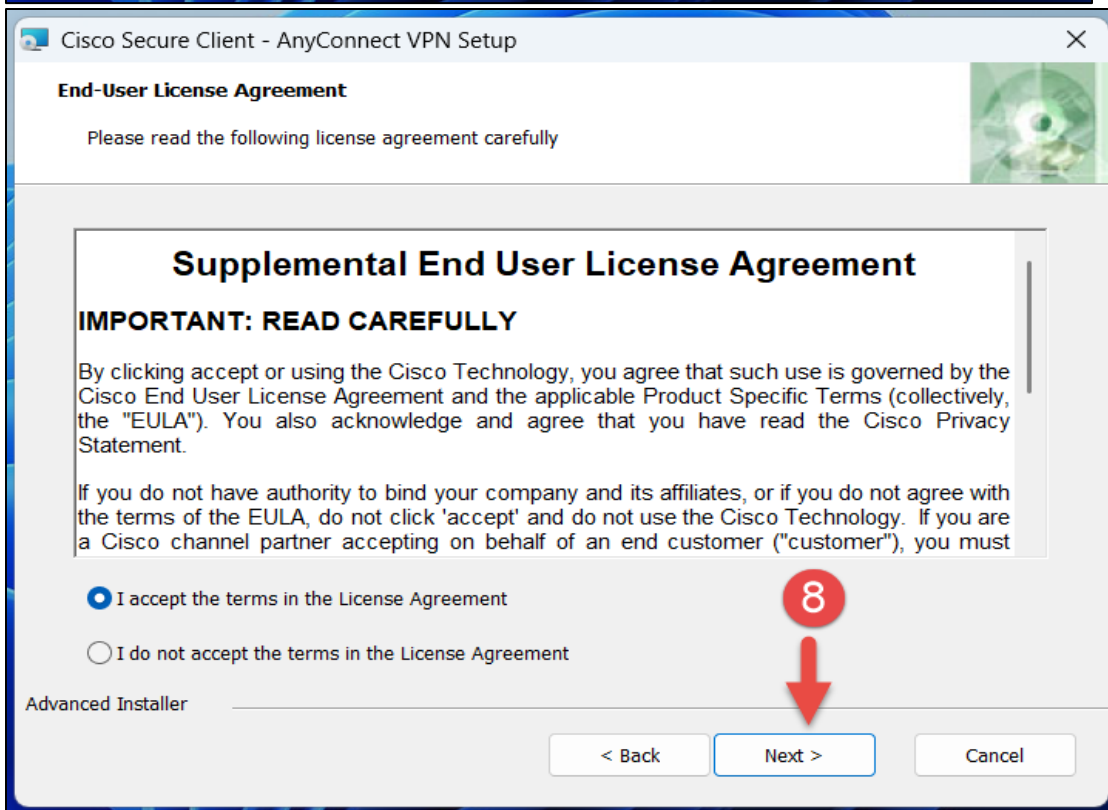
Cisco Secure Client - AnyConnect VPN Setup

End-User License Agreement

Please read the following license agreement carefully

Supplemental End User License Agreement

IMPORTANT: READ CAREFULLY

By clicking accept or using the Cisco Technology, you agree that such use is governed by the Cisco End User License Agreement and the applicable Product Specific Terms (collectively, the "EULA"). You also acknowledge and agree that you have read the Cisco Privacy Statement.

If you do not have authority to bind your company and its affiliates, or if you do not agree with the terms of the EULA, do not click 'accept' and do not use the Cisco Technology. If you are a Cisco channel partner accepting on behalf of an end customer ("customer"), you must

I accept the terms in the License Agreement

8

I do not accept the terms in the License Agreement

Advanced Installer

< Back

Next >

Cancel